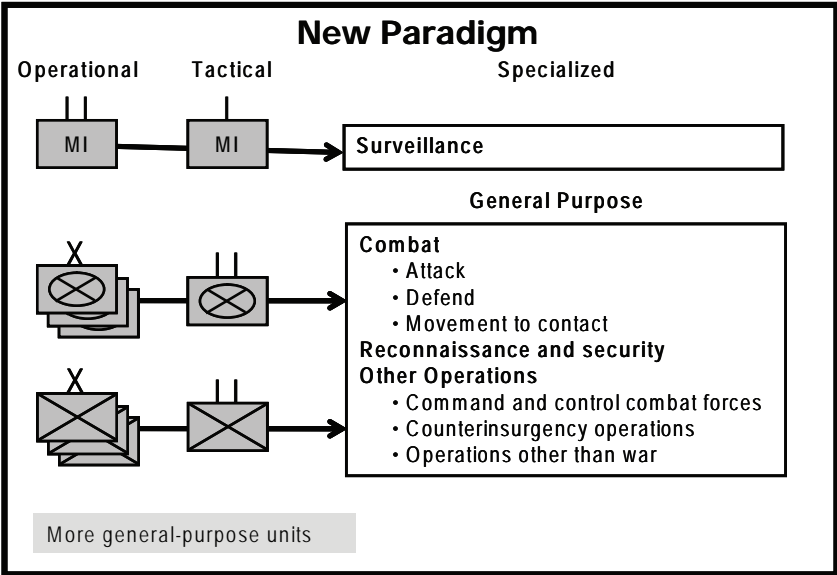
New Paradigm

Operational

Tactical

Specialized

MI

MI

Surveillance

General Purpose

X

Combat
• Attack
• Defend
• Movement to contact
Reconnaissance and security
Other Operations
• Command and control combat forces
• Counterinsurgency operations
• Operations other than war

X

More general-purpose units